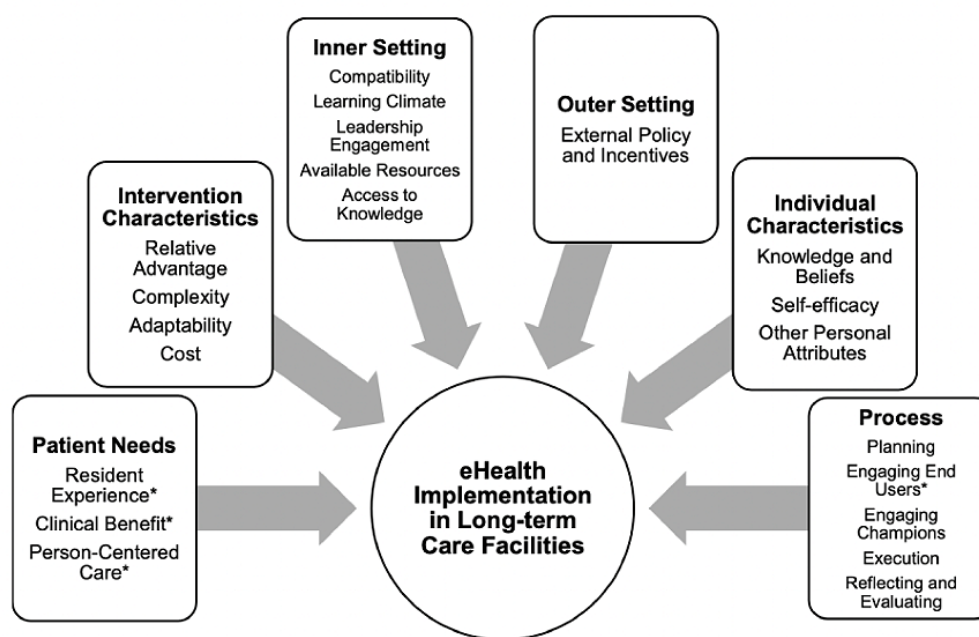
Inner Setting
Compatibility
Learning Climate
Leadership Engagement
Available Resources
Access to Knowledge

Outer Setting
External Policy and Incentives

Intervention Characteristics
Relative Advantage
Complexity
Adaptability
Cost

Individual Characteristics
Knowledge and Beliefs
Self-efficacy
Other Personal Attributes

Patient Needs
Resident Experience*
Clinical Benefit*
Person-Centered Care*

eHealth Implementation in Long-term Care Facilities

Process
Planning
Engaging End Users*
Engaging Champions
Execution
Reflecting and Evaluating